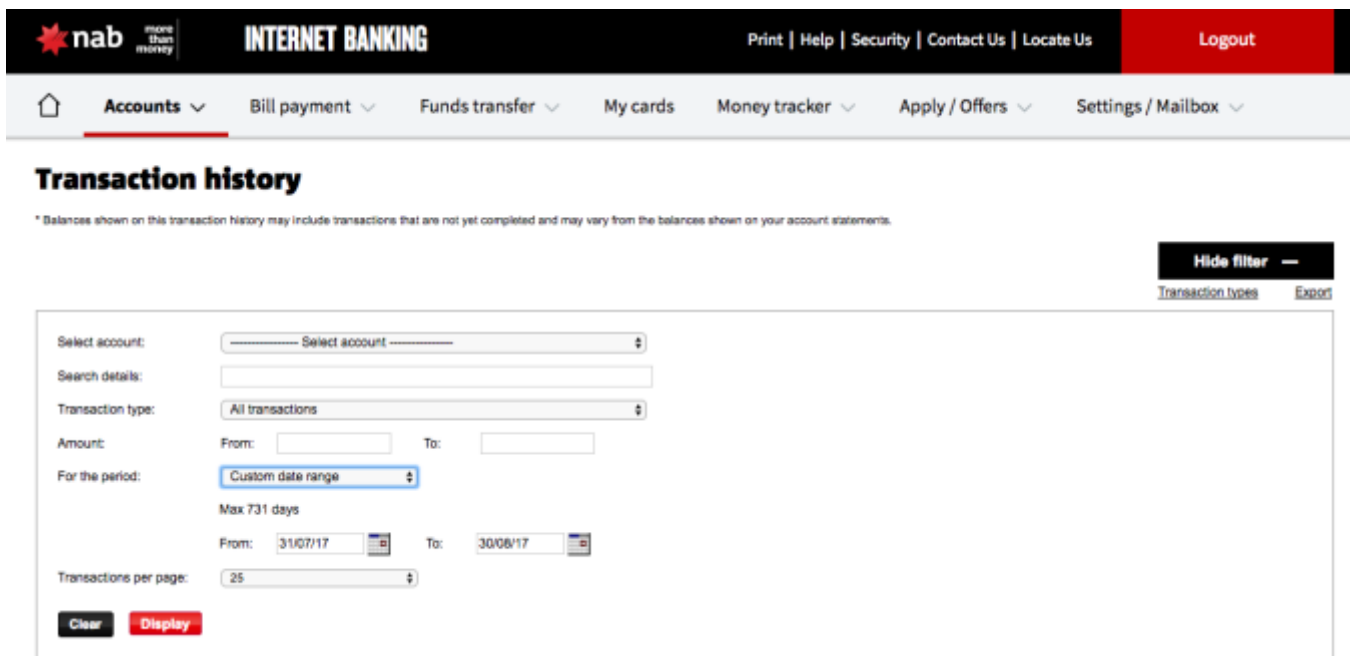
nab more than money INTERNET BANKING

Print | Help | Security | Contact Us | Locate Us

Logout

Accounts Bill payment Funds transfer My cards Money tracker Apply / Offers Settings / Mailbox

Transaction history

* Balances shown on this transaction history may include transactions that are not yet completed and may vary from the balances shown on your account statements.

Hide filter —

Transaction types Export

Select account: ------------- Select account -------------

Search details:

Transaction type: All transactions

Amount: From: To:

For the period: Custom date range

Max 731 days

From: 31/07/17 To: 30/08/17

Transactions per page: 25

Clear Display